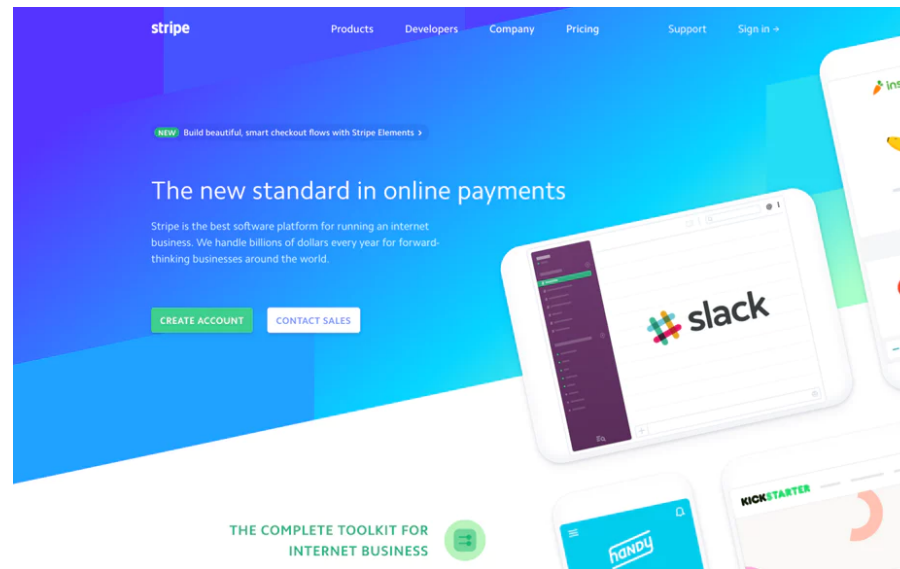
stripe

Products Developers Company Pricing Support Sign in →

NEW Build beautiful, smart checkout flows with Stripe Elements >

The new standard in online payments

Stripe is the best software platform for running an internet business. We handle billions of dollars every year for forward-thinking businesses around the world.

CREATE ACCOUNT CONTACT SALES

slack

ins

KICKSTARTER

handy

THE COMPLETE TOOLKIT FOR INTERNET BUSINESS